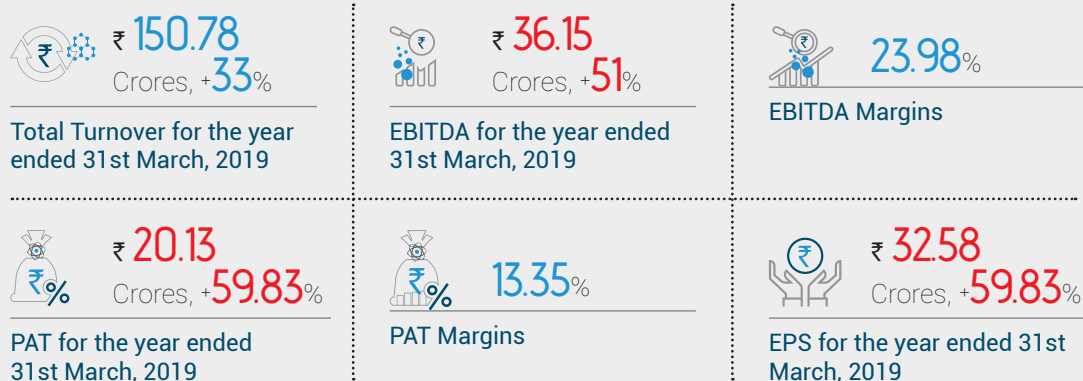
₹ 150.78
Crores, +33%

Total Turnover for the year ended 31st March, 2019

₹ 36.15
Crores, +51%

EBITDA for the year ended 31st March, 2019

23.98%

EBITDA Margins

₹ 20.13
Crores, +59.83%

PAT for the year ended 31st March, 2019

13.35%

PAT Margins

₹ 32.58
Crores, +59.83%

EPS for the year ended 31st March, 2019